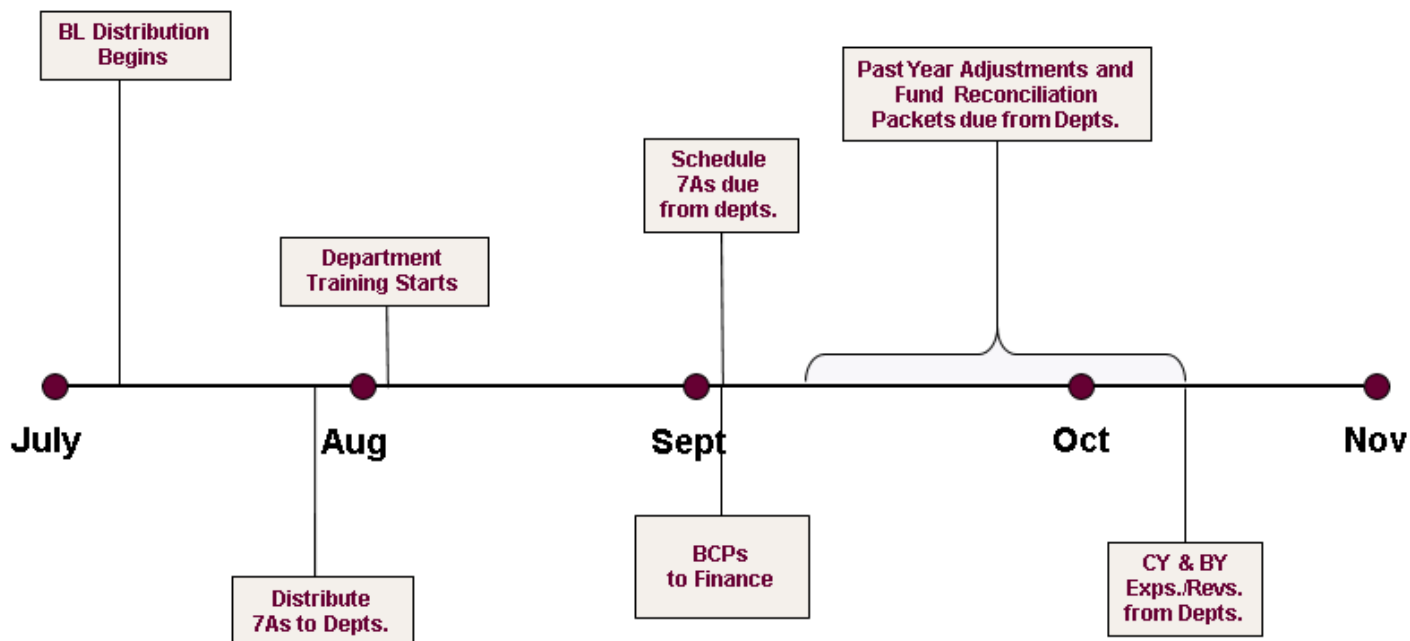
BL Distribution Begins

Past Year Adjustments and Fund Reconciliation Packets due from Depts.

Schedule 7As due from depts.

Department Training Starts

July

Aug

Sept

Oct

Nov

Distribute 7As to Depts.

BCPs to Finance

CY & BY Exps./Revs. from Depts.